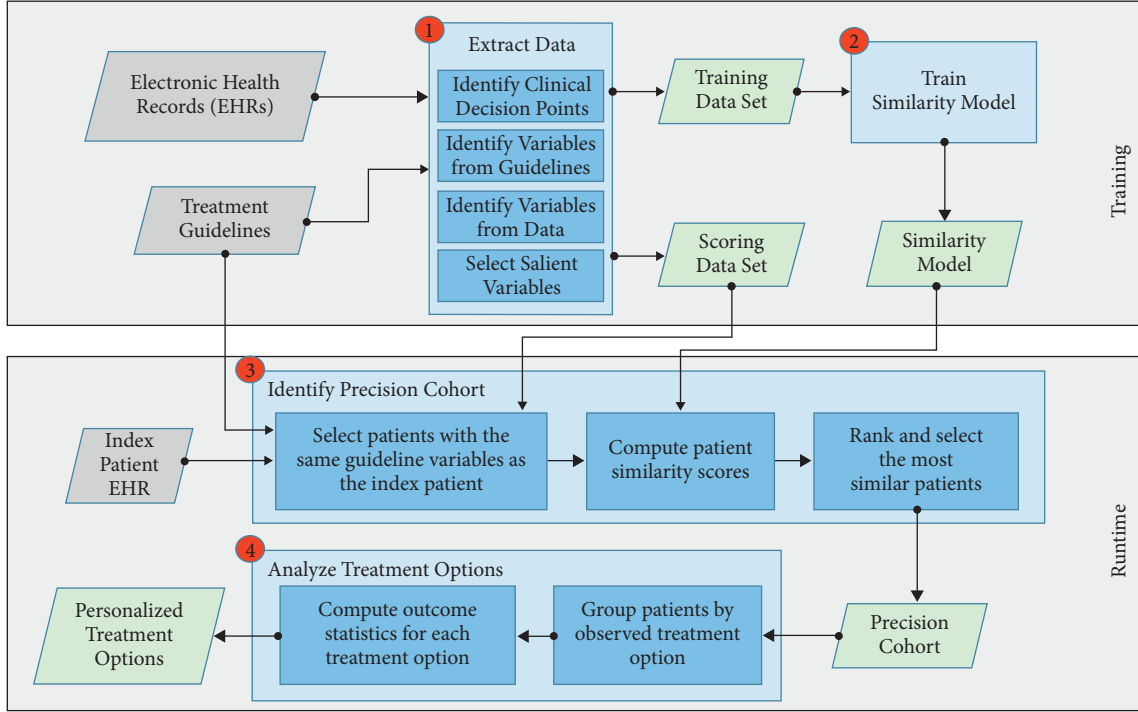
1

Extract Data

Electronic Health Records (EHRs)

Identify Clinical Decision Points

Identify Variables from Guidelines

Identify Variables from Data

Select Salient Variables

Treatment Guidelines

Training Data Set

Scoring Data Set

2

Train Similarity Model

Similarity Model

Training

3

Identify Precision Cohort

Index Patient EHR

Select patients with the same guideline variables as the index patient

Compute patient similarity scores

Rank and select the most similar patients

Runtime

4

Analyze Treatment Options

Personalized Treatment Options

Compute outcome statistics for each treatment option

Group patients by observed treatment option

Precision Cohort